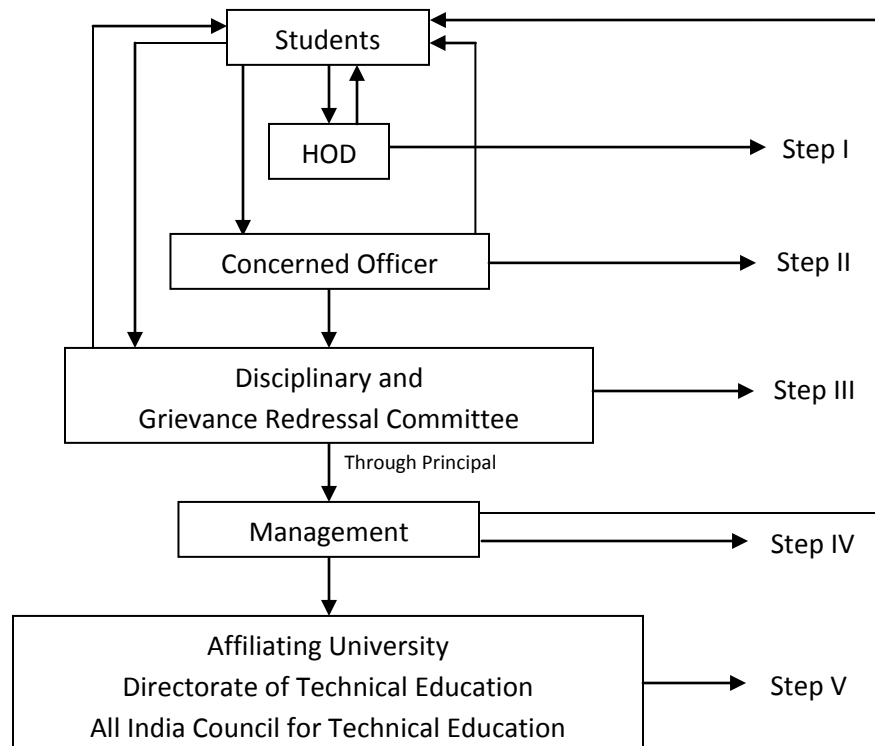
Students

HOD

Step I

Concerned Officer

Step II

Disciplinary and Grievance Redressal Committee

Step III

Through Principal

Management

Step IV

Affiliating University
Directorate of Technical Education
All India Council for Technical Education

Step V